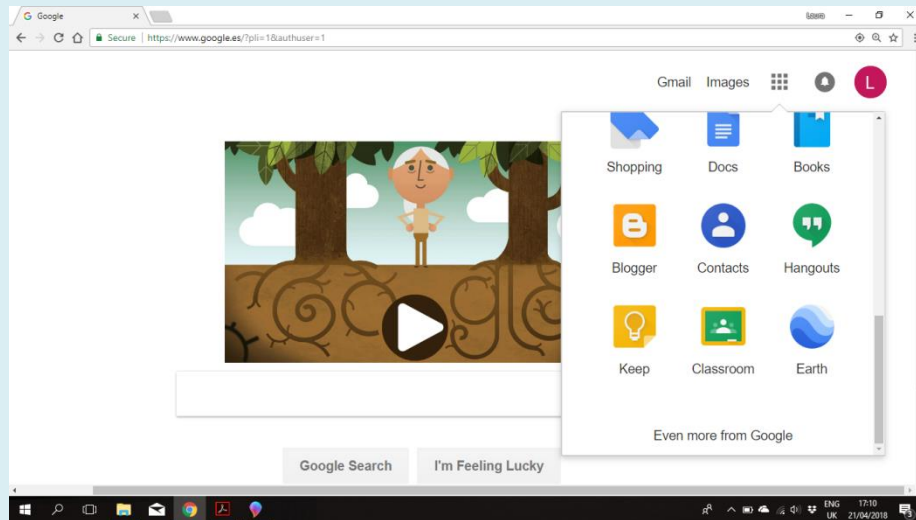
Google

Laura

Secure | https://www.google.es/?pli=1&authuser=1

Gmail Images L

Shopping Docs Books

Blogger Contacts Hangouts

Keep Classroom Earth

Even more from Google

Google Search I'm Feeling Lucky

ENG UK 17:10 21/04/2018